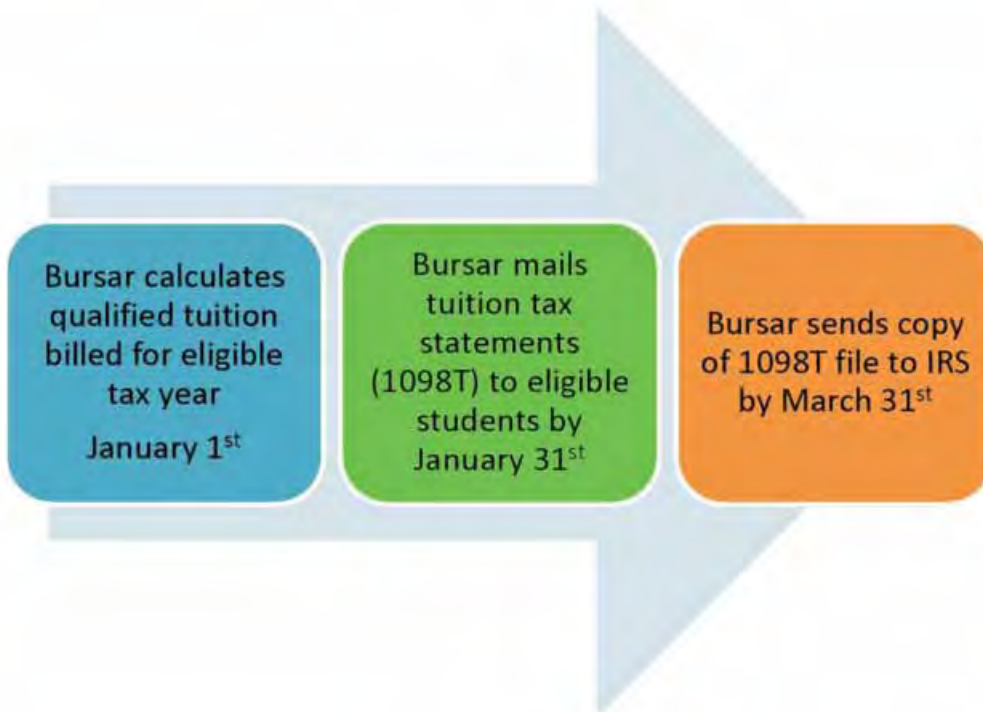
Bursar calculates qualified tuition billed for eligible tax year

January 1$^{st}$

Bursar mails tuition tax statements (1098T) to eligible students by January 31$^{st}$

Bursar sends copy of 1098T file to IRS by March 31$^{st}$